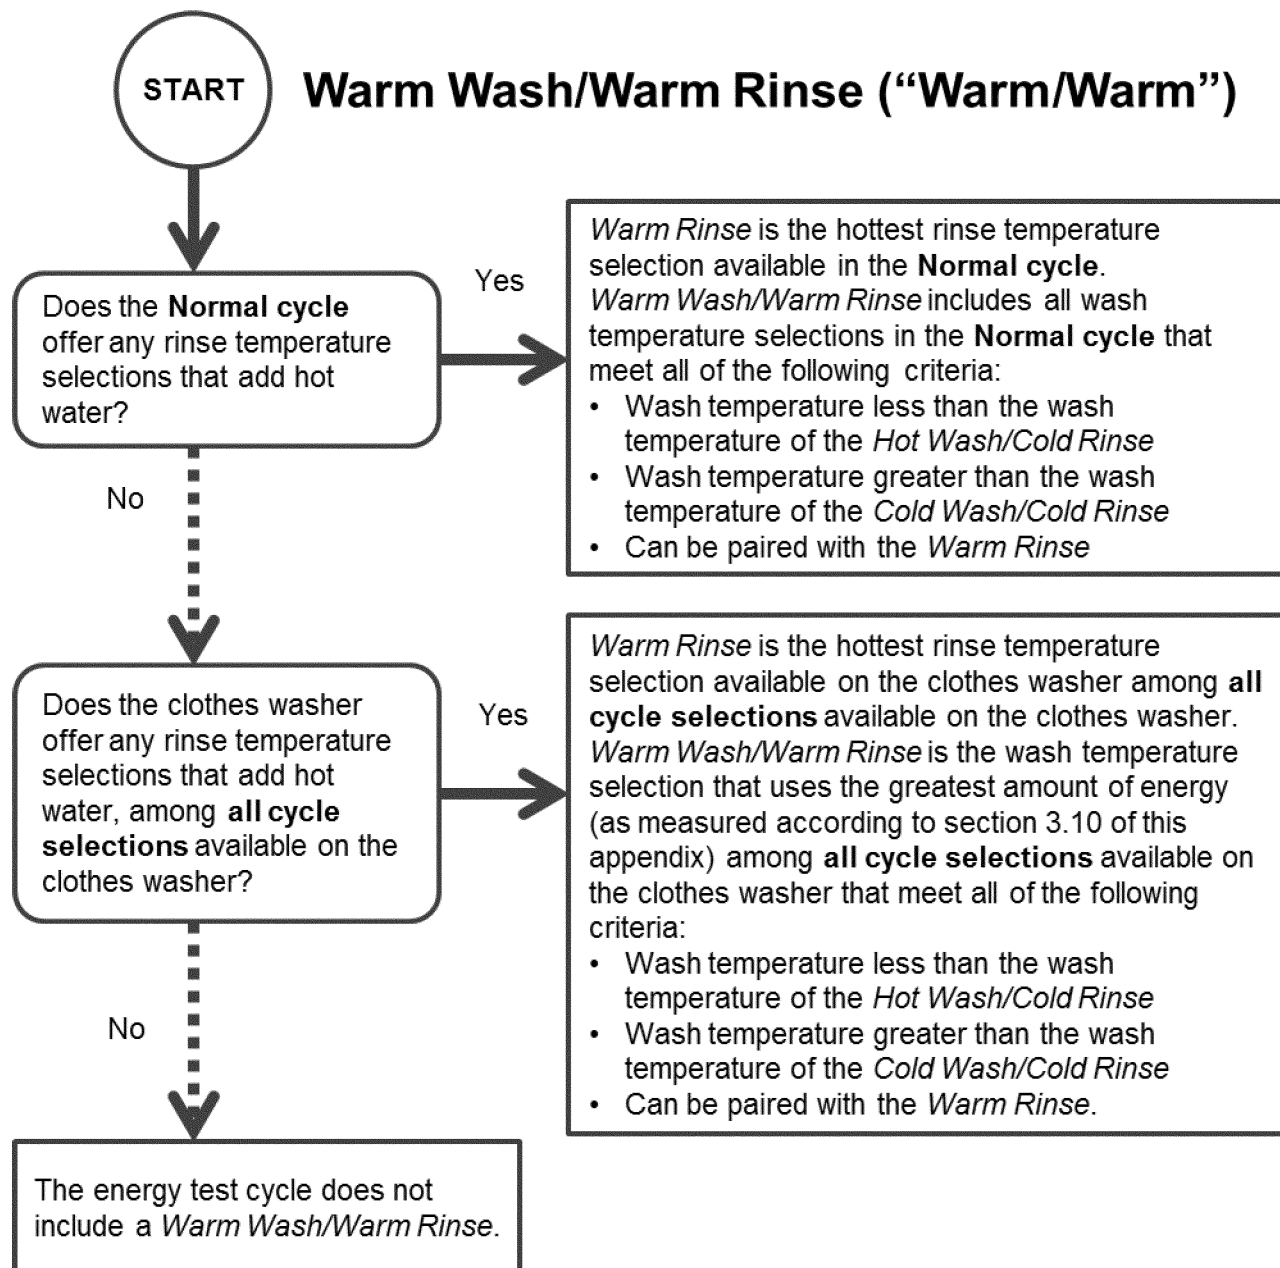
START

Warm Wash/Warm Rinse ("Warm/Warm")

Does the Normal cycle offer any rinse temperature selections that add hot water?

Yes

Warm Rinse is the hottest rinse temperature selection available in the Normal cycle. Warm Wash/Warm Rinse includes all wash temperature selections in the Normal cycle that meet all of the following criteria:
• Wash temperature less than the wash temperature of the Hot Wash/Cold Rinse
• Wash temperature greater than the wash temperature of the Cold Wash/Cold Rinse
• Can be paired with the Warm Rinse

No

Does the clothes washer offer any rinse temperature selections that add hot water, among all cycle selections available on the clothes washer?

Yes

Warm Rinse is the hottest rinse temperature selection available on the clothes washer among all cycle selections available on the clothes washer. Warm Wash/Warm Rinse is the wash temperature selection that uses the greatest amount of energy (as measured according to section 3.10 of this appendix) among all cycle selections available on the clothes washer that meet all of the following criteria:
• Wash temperature less than the wash temperature of the Hot Wash/Cold Rinse
• Wash temperature greater than the wash temperature of the Cold Wash/Cold Rinse
• Can be paired with the Warm Rinse.

No

The energy test cycle does not include a Warm Wash/Warm Rinse.